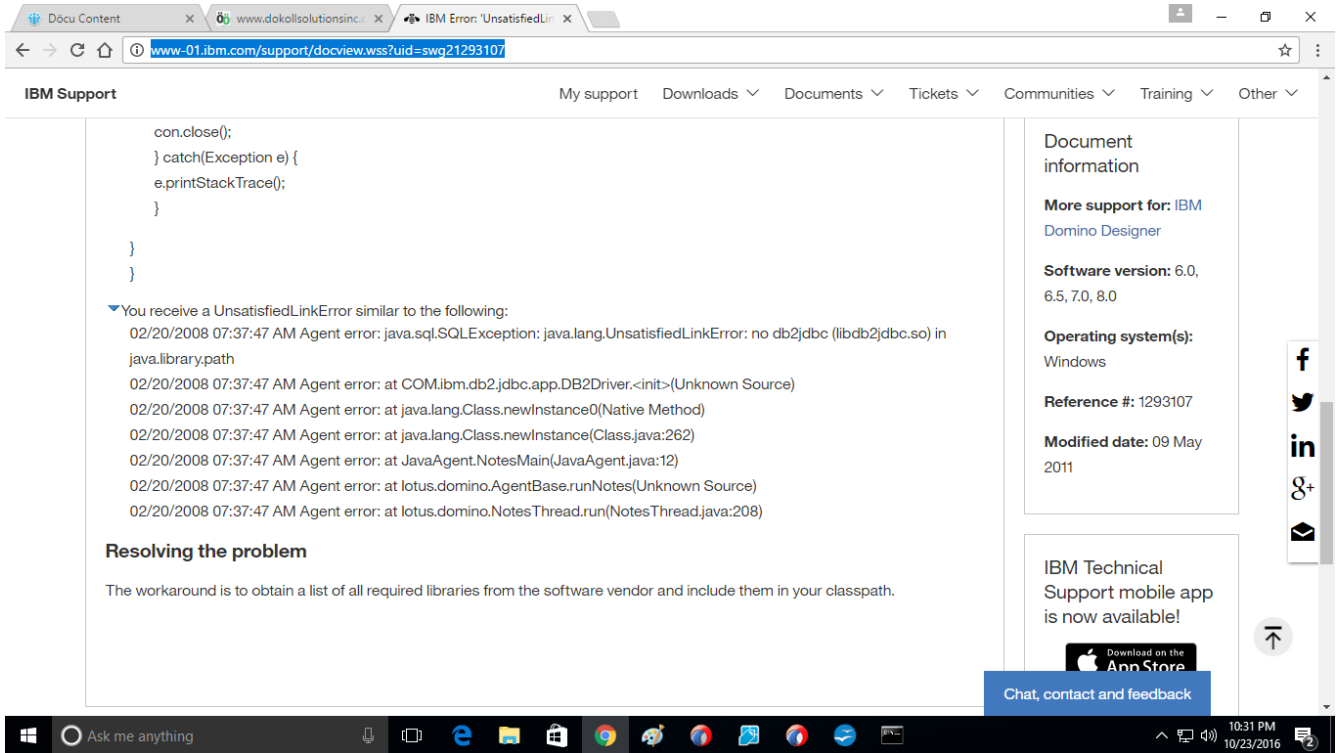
Dōcu Content
www.dokollsolutionsinc.c
IBM Error: 'UnsatisfiedLin

www-01.ibm.com/support/docview.wss?uid=swg21293107

IBM Support
My support Downloads Documents Tickets Communities Training Other

con.close();
} catch(Exception e) {
e.printStackTrace();
}
}
}

You receive a UnsatisfiedLinkError similar to the following:
02/20/2008 07:37:47 AM Agent error: java.sql.SQLException: java.lang.UnsatisfiedLinkError: no db2jdbc (libdb2jdbc.so) in java.library.path
02/20/2008 07:37:47 AM Agent error: at COM.ibm.db2.jdbc.app.DB2Driver.<init>(Unknown Source)
02/20/2008 07:37:47 AM Agent error: at java.lang.Class.newInstance0(Native Method)
02/20/2008 07:37:47 AM Agent error: at java.lang.Class.newInstance(Class.java:262)
02/20/2008 07:37:47 AM Agent error: at JavaAgent.NotesMain(JavaAgent.java:12)
02/20/2008 07:37:47 AM Agent error: at lotus.domino.AgentBase.runNotes(Unknown Source)
02/20/2008 07:37:47 AM Agent error: at lotus.domino.NotesThread.run(NotesThread.java:208)

Resolving the problem

The workaround is to obtain a list of all required libraries from the software vendor and include them in your classpath.

Document information

More support for: IBM Domino Designer

Software version: 6.0, 6.5, 7.0, 8.0

Operating system(s): Windows

Reference #: 1293107

Modified date: 09 May 2011

IBM Technical Support mobile app is now available!

Download on the App Store

Chat, contact and feedback

Ask me anything
10:31 PM
10/23/2016
2